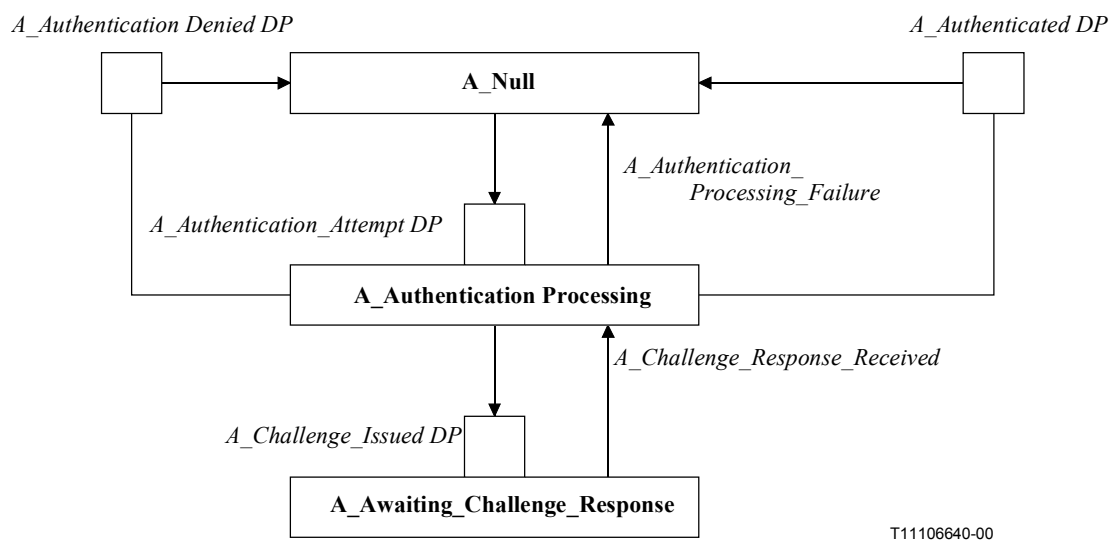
A_Authentication Denied DP

A_Authenticated DP

A_Null

A_Authentication_Processing_Failure

A_Authentication_Attempt DP

A_Authentication Processing

A_Challenge_Response_Received

A_Challenge_Issued DP

A_Awaiting_Challenge_Response

T11106640-00